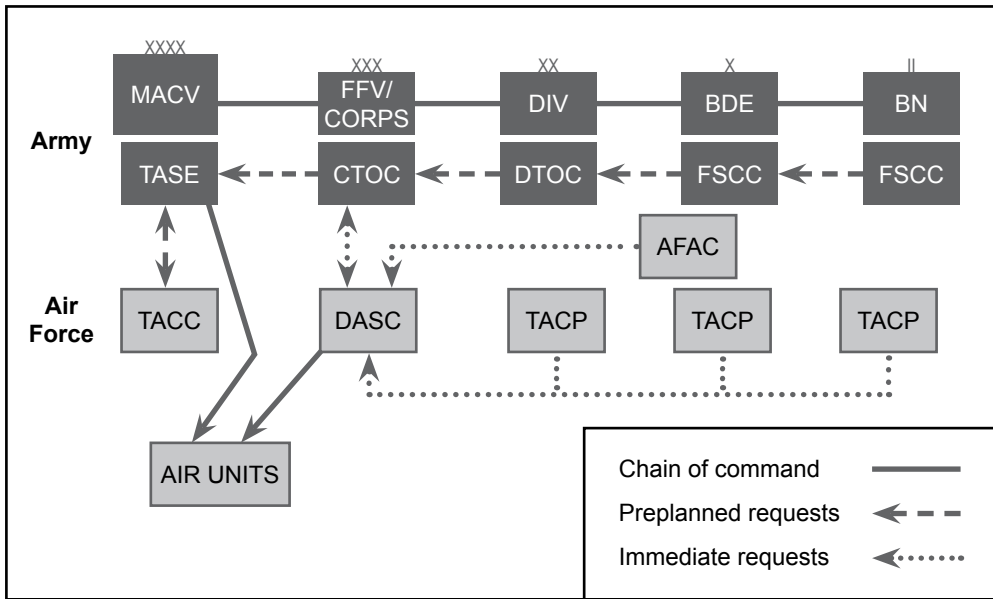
XXXX
MACV

XXX
FFV/
CORPS

XX
DIV

X
BDE

II
BN

Army

TASE

CTOC

DTOC

FSCC

FSCC

AFAC

Air Force

TACC

DASC

TACP

TACP

TACP

AIR UNITS

Chain of command

Preplanned requests

Immediate requests